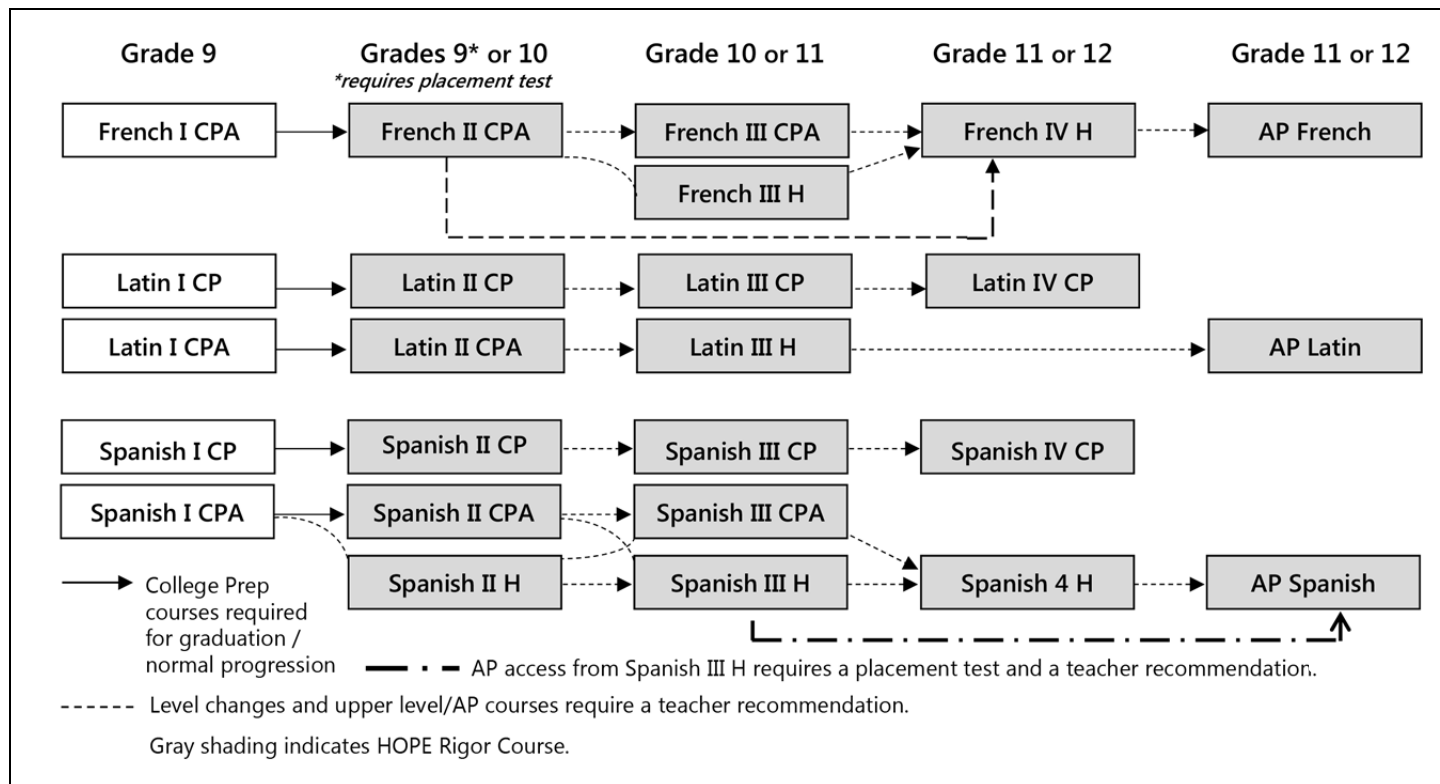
Grade 9

Grades 9* or 10
*requires placement test

Grade 10 or 11

Grade 11 or 12

Grade 11 or 12

French I CPA

French II CPA

French III CPA

French III H

French IV H

AP French

Latin I CP

Latin II CP

Latin III CP

Latin IV CP

Latin I CPA

Latin II CPA

Latin III H

AP Latin

Spanish I CP

Spanish II CP

Spanish III CP

Spanish IV CP

Spanish I CPA

Spanish II CPA

Spanish III CPA

Spanish II H

Spanish III H

Spanish 4 H

AP Spanish

College Prep courses required for graduation / normal progression

AP access from Spanish III H requires a placement test and a teacher recommendation.

Level changes and upper level/AP courses require a teacher recommendation.

Gray shading indicates HOPE Rigor Course.